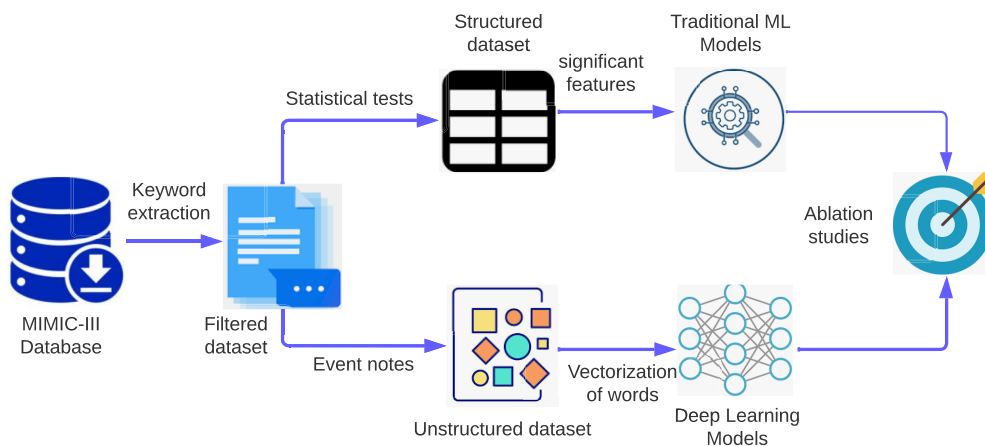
Structured dataset

Traditional ML Models

significant features

Statistical tests

Keyword extraction

Ablation studies

MIMIC-III Database

Filtered dataset

Event notes

Vectorization of words

Unstructured dataset

Deep Learning Models